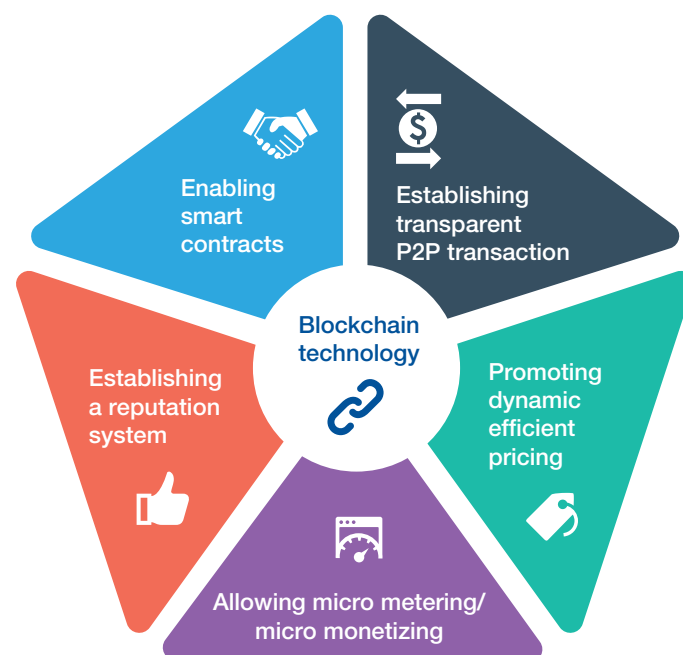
Enabling smart contracts

Establishing transparent P2P transaction

Blockchain technology

Establishing a reputation system

Promoting dynamic efficient pricing

Allowing micro metering/ micro monetizing